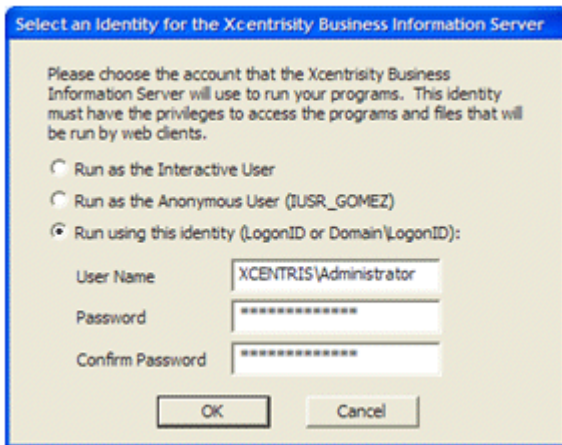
Select an Identity for the Xcentrisity Business Information Server

Please choose the account that the Xcentrisity Business Information Server will use to run your programs. This identity must have the privileges to access the programs and files that will be run by web clients.

Run as the Interactive User

Run as the Anonymous User (IUSR_GOMEZ)

Run using this identity (LogonID or Domain\LogonID):

User Name XCENTRIS\Administrator

Password **************

Confirm Password **************

OK Cancel